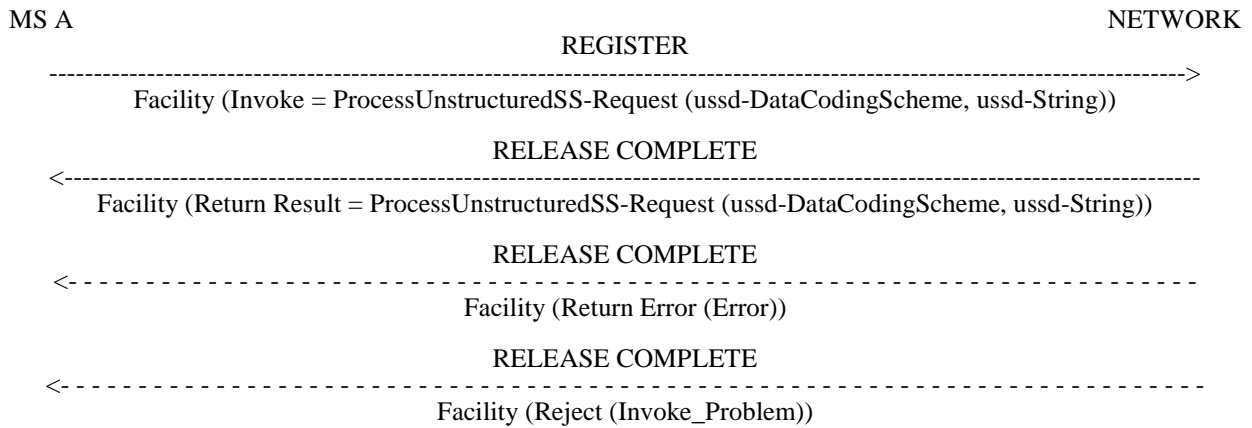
MS A NETWORK

REGISTER

-------------------------------------------------------------------------------------------------------------->

Facility (Invoke = ProcessUnstructuredSS-Request (ussd-DataCodingScheme, ussd-String))

RELEASE COMPLETE

<--------------------------------------------------------------------------------------------------------------

Facility (Return Result = ProcessUnstructuredSS-Request (ussd-DataCodingScheme, ussd-String))

RELEASE COMPLETE

<- - - - - - - - - - - - - - - - - - - - - - - - - - - - - - - - - - - - - - - - - - - - - - - - - - - - -

Facility (Return Error (Error))

RELEASE COMPLETE

<- - - - - - - - - - - - - - - - - - - - - - - - - - - - - - - - - - - - - - - - - - - - - - - - - - - - -

Facility (Reject (Invoke_Problem))